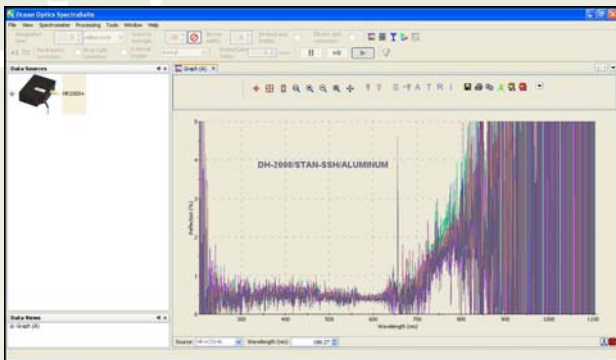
Ocean Optics SpectraSuite

File View Spectrometer Processing Tools Window Help

Data Sources

HR2000+

Graph (A)

DH-2000/STAN-SSH/ALUMINUM

Reflection (%)

Wavelength (nm)

300 400 500 600 700 800 900 1000 1100

Data Views

Graph (A)

Source: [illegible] Wavelength (nm): 186.27